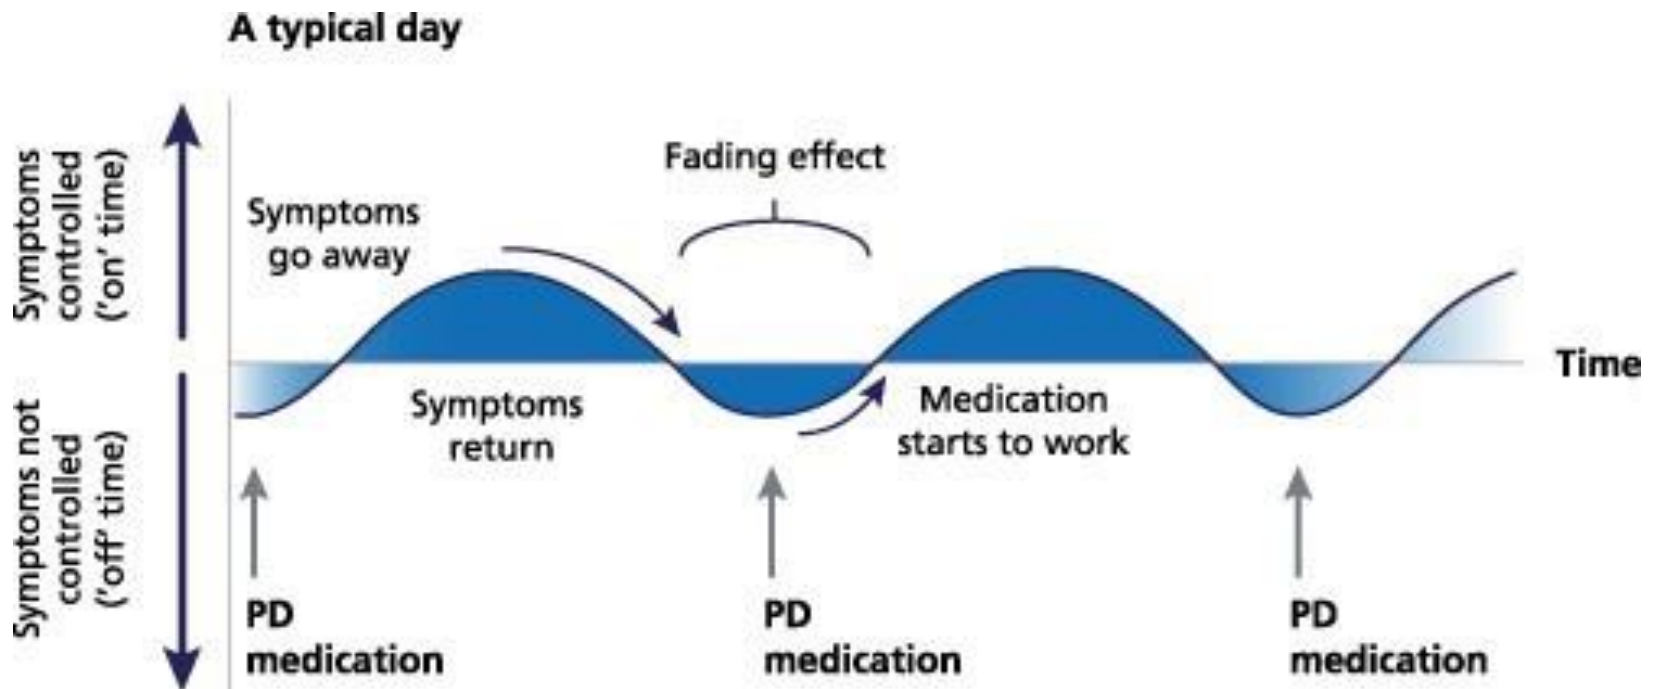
A typical day

Symptoms controlled ('on' time)

Symptoms not controlled ('off' time)

Fading effect

Symptoms go away

Time

Symptoms return

Medication starts to work

PD medication

PD medication

PD medication